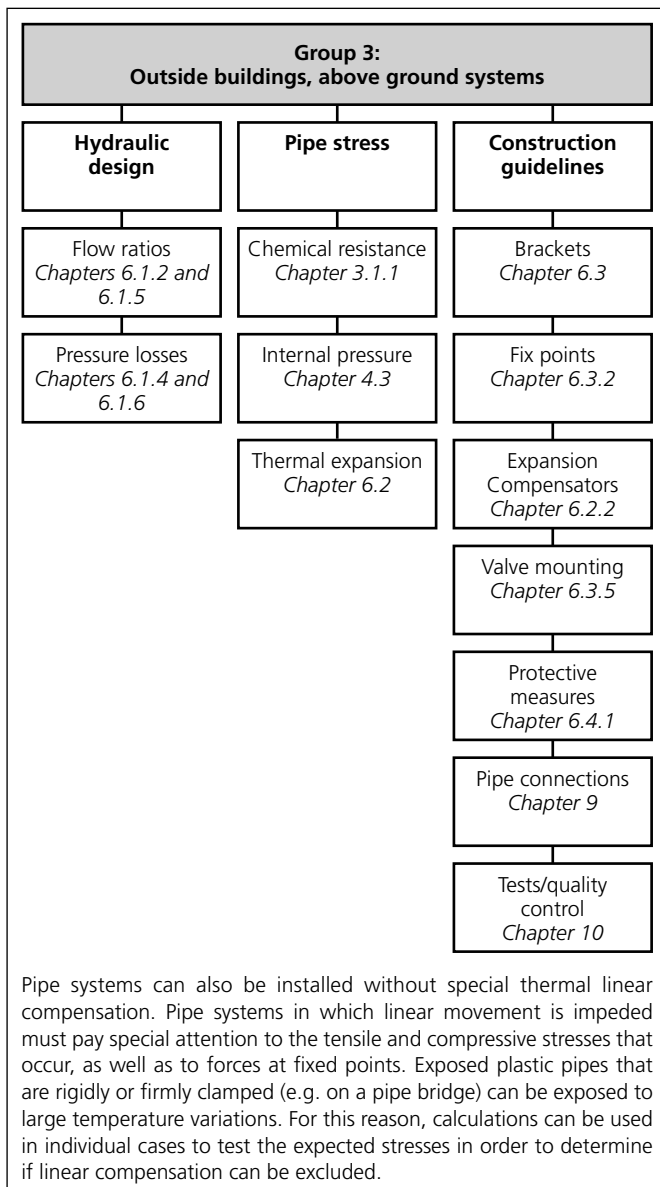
Group 3:
Outside buildings, above ground systems

Hydraulic design

Flow ratios
*Chapters 6.1.2 and 6.1.5*

Pressure losses
*Chapters 6.1.4 and 6.1.6*

Pipe stress

Chemical resistance
*Chapter 3.1.1*

Internal pressure
*Chapter 4.3*

Thermal expansion
*Chapter 6.2*

Construction guidelines

Brackets
*Chapter 6.3*

Fix points
*Chapter 6.3.2*

Expansion Compensators
*Chapter 6.2.2*

Valve mounting
*Chapter 6.3.5*

Protective measures
*Chapter 6.4.1*

Pipe connections
*Chapter 9*

Tests/quality control
*Chapter 10*

Pipe systems can also be installed without special thermal linear compensation. Pipe systems in which linear movement is impeded must pay special attention to the tensile and compressive stresses that occur, as well as to forces at fixed points. Exposed plastic pipes that are rigidly or firmly clamped (e.g. on a pipe bridge) can be exposed to large temperature variations. For this reason, calculations can be used in individual cases to test the expected stresses in order to determine if linear compensation can be excluded.